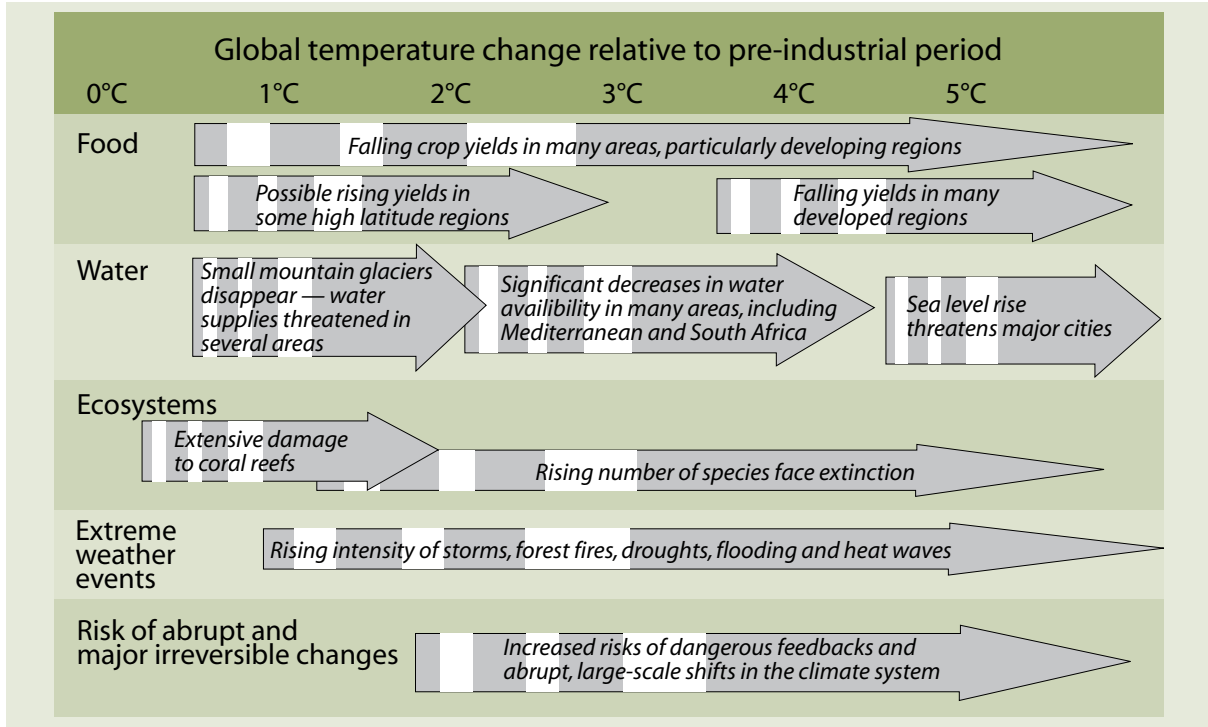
Global temperature change relative to pre-industrial period

0°C 1°C 2°C 3°C 4°C 5°C

Food

Falling crop yields in many areas, particularly developing regions

Possible rising yields in some high latitude regions

Falling yields in many developed regions

Water

Small mountain glaciers disappear — water supplies threatened in several areas

Significant decreases in water availibility in many areas, including Mediterranean and South Africa

Sea level rise threatens major cities

Ecosystems

Extensive damage to coral reefs

Rising number of species face extinction

Extreme weather events

Rising intensity of storms, forest fires, droughts, flooding and heat waves

Risk of abrupt and major irreversible changes

Increased risks of dangerous feedbacks and abrupt, large-scale shifts in the climate system